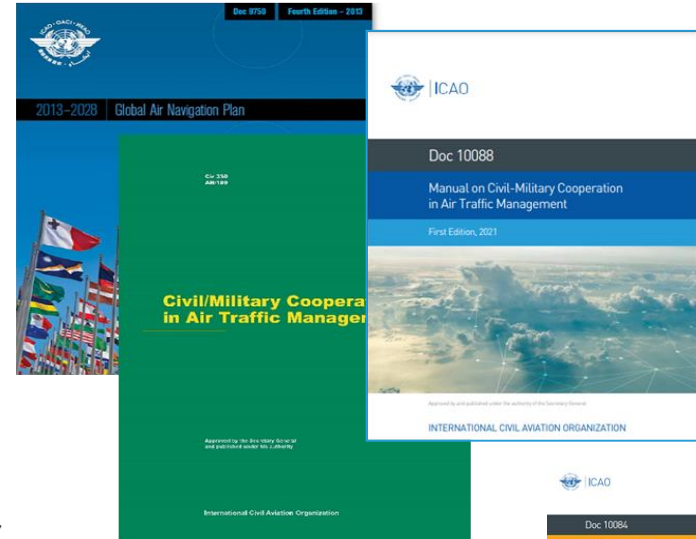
ICAO · OACI · ИКАО

Doc 9750 Fourth Edition - 2013

2013–2028 Global Air Navigation Plan

Cir 330
AN/189

Civil/Military Coopera
in Air Traffic Manager

Approved by the Secretary General and published under his authority

International Civil Aviation Organization

ICAO

Doc 10088

Manual on Civil-Military Cooperation in Air Traffic Management

First Edition, 2021

Approved by and published under the authority of the Secretary General

INTERNATIONAL CIVIL AVIATION ORGANIZATION

ICAO

Doc 10084